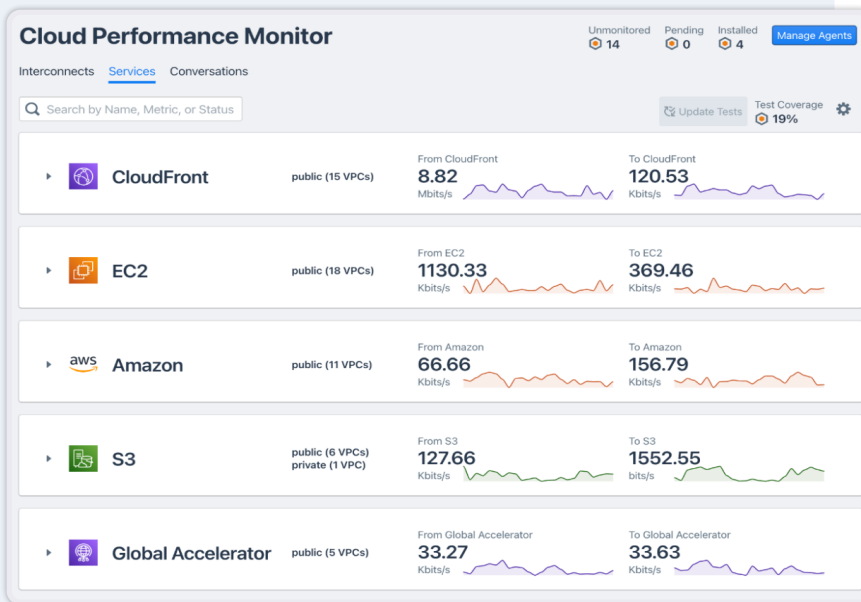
Cloud Performance Monitor

Unmonitored 14
Pending 0
Installed 4
Manage Agents

Interconnects Services Conversations

Search by Name, Metric, or Status

Update Tests
Test Coverage 19%

CloudFront
public (15 VPCs)
From CloudFront
8.82
Mbits/s
To CloudFront
120.53
Kbits/s

EC2
public (18 VPCs)
From EC2
1130.33
Kbits/s
To EC2
369.46
Kbits/s

aws Amazon
public (11 VPCs)
From Amazon
66.66
Kbits/s
To Amazon
156.79
Kbits/s

S3
public (6 VPCs)
private (1 VPC)
From S3
127.66
Kbits/s
To S3
1552.55
bits/s

Global Accelerator
public (5 VPCs)
From Global Accelerator
33.27
Kbits/s
To Global Accelerator
33.63
Kbits/s